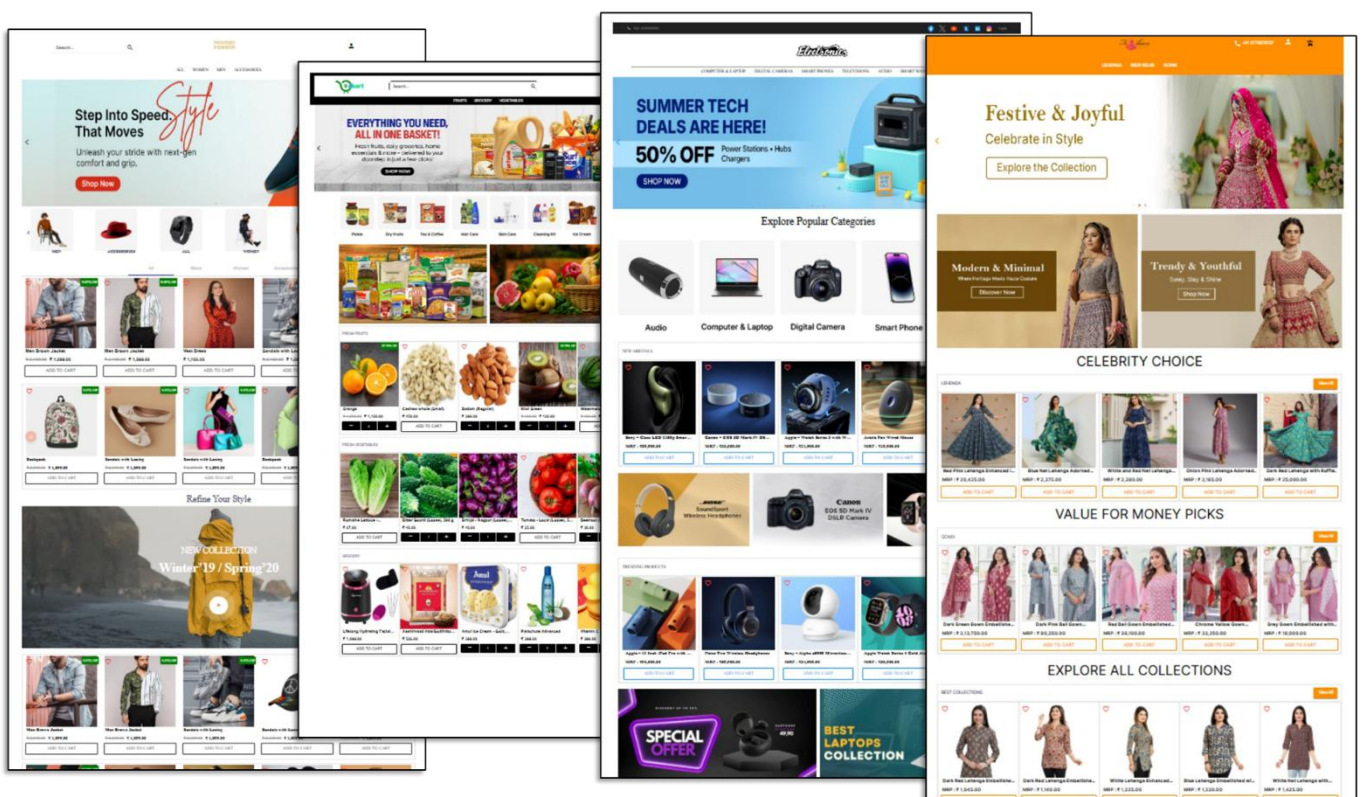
Search...

ALL WOMEN MEN ACCESSORIES

Step Into Speed, Style That Moves

Unleash your stride with next-gen comfort and grip.

Shop Now

MEN ACCESSORIES

Men Brown Jacket
Men Brown Jacket
Men Dress
Sandals with Lacing

ADD TO CART

Backpack
Sandals with Lacing
Sandals with Lacing

ADD TO CART

Refine Your Style

NEW COLLECTION
Winter'19 / Spring'20

Men Brown Jacket
Men Brown Jacket
Sandals with Lacing

ADD TO CART

Search...

FRUITS GROCERY VEGETABLES

EVERYTHING YOU NEED, ALL IN ONE BASKET!

SHOP NOW

Potato Dry Fruits Tea & Coffee Nail Care Skin Care Cleaning Kit Ice Cream

FRESH FRUITS

Orange
Cashew whole
Badam
Kiwi Green

ADD TO CART

FRESH VEGETABLES

ADD TO CART

GROCERY

Amul

ADD TO CART

Electronics

COMPUTER & LAPTOP DIGITAL CAMERAS SMART PHONES TELEVISIONS AUDIO SMART WATCH

SUMMER TECH DEALS ARE HERE!

50% OFF Power Stations + Hubs Chargers

SHOP NOW

Explore Popular Categories

Audio
Computer & Laptop
Digital Camera
Smart Phone

NEW ARRIVALS

ADD TO CART

BOSE SoundSport Wireless Headphones

Canon EOS 5D Mark IV DSLR Camera

TRENDING PRODUCTS

ADD TO CART

SPECIAL OFFER

BEST LAPTOPS COLLECTION

LEHENGA NEW IN GOWN

Festive & Joyful

Celebrate in Style

Explore the Collection

Modern & Minimal
Where Heritage Meets Haute Couture
Discover Now

Trendy & Youthful
Sassy, Stay & Shine
Shop Now

CELEBRITY CHOICE

LEHENGA
View All

Red Pink Lehenga Enhanced...
Blue Net Lehenga Adorned...
White and Red Net Lehenga...
Onion Pink Lehenga Adorned...
Dark Red Lehenga with Ruffle...

MRP : ₹ 20,425.00
MRP : ₹ 2,370.00
MRP : ₹ 2,380.00
MRP : ₹ 2,185.00
MRP : ₹ 25,000.00

ADD TO CART

VALUE FOR MONEY PICKS

GOWN
View All

Dark Green Gown Embellishe...
Dark Pink Ball Gown...
Red Ball Gown Embellished...
Chrome Yellow Gown...
Grey Gown Embellished with...

ADD TO CART

EXPLORE ALL COLLECTIONS

BEST COLLECTIONS
View All

Dark Red Lehenga Embellishe...
Dark Red Lehenga Embellishe...
White Lehenga Enhanced...
Blue Lehenga Embellished wi...
White Net Lehenga with...

MRP : ₹ 1,545.00
MRP : ₹ 1,165.00
MRP : ₹ 1,225.00
MRP : ₹ 1,535.00
MRP : ₹ 1,425.00